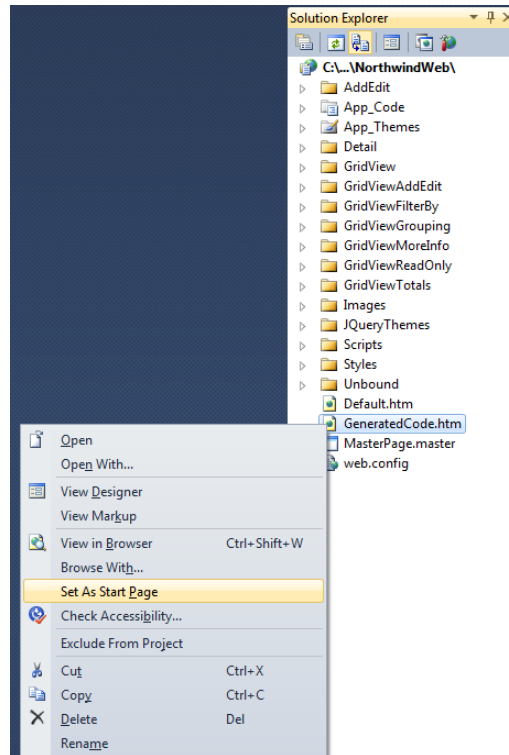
Solution Explorer

C:\...\NorthwindWeb\
AddEdit
App_Code
App_Themes
Detail
GridView
GridViewAddEdit
GridViewFilterBy
GridViewGrouping
GridViewMoreInfo
GridViewReadOnly
GridViewTotals
Images
JQueryThemes
Scripts
Styles
Unbound
Default.htm
GeneratedCode.htm
MasterPage.master
web.config

Open
Open With...
View Designer
View Markup
View in Browser Ctrl+Shift+W
Browse With...
Set As Start Page
Check Accessibility...
Exclude From Project
Cut Ctrl+X
Copy Ctrl+C
Delete Del
Rename